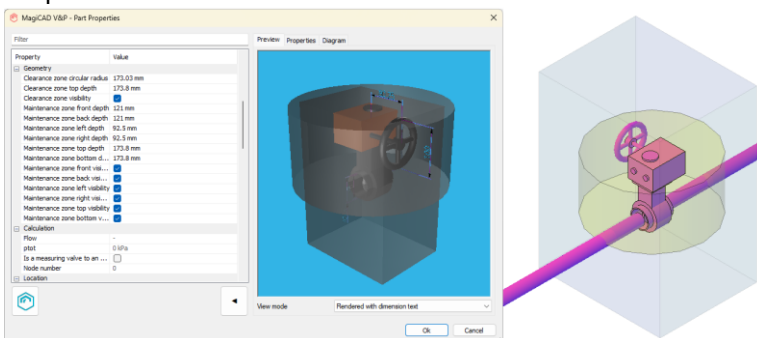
MagiCAD V&P - Part Properties

Filter

| Property | Value |
|---|---|
| Geometry | |
| Clearance zone circular radius | 173.03 mm |
| Clearance zone top depth | 173.8 mm |
| Clearance zone visibility | |
| Maintenance zone front depth | 121 mm |
| Maintenance zone back depth | 121 mm |
| Maintenance zone left depth | 92.5 mm |
| Maintenance zone right depth | 92.5 mm |
| Maintenance zone top depth | 173.8 mm |
| Maintenance zone bottom d... | 173.8 mm |
| Maintenance zone front visi... | |
| Maintenance zone back visi... | |
| Maintenance zone left visibility | |
| Maintenance zone right visi... | |
| Maintenance zone top visibility | |
| Maintenance zone bottom v... | |
| Calculation | |
| Flow | - |
| ptot | 0 kPa |
| Is a measuring valve to an ... | |
| Node number | 0 |
| Location | |

Preview Properties Diagram

View mode Rendered with dimension text

Ok Cancel